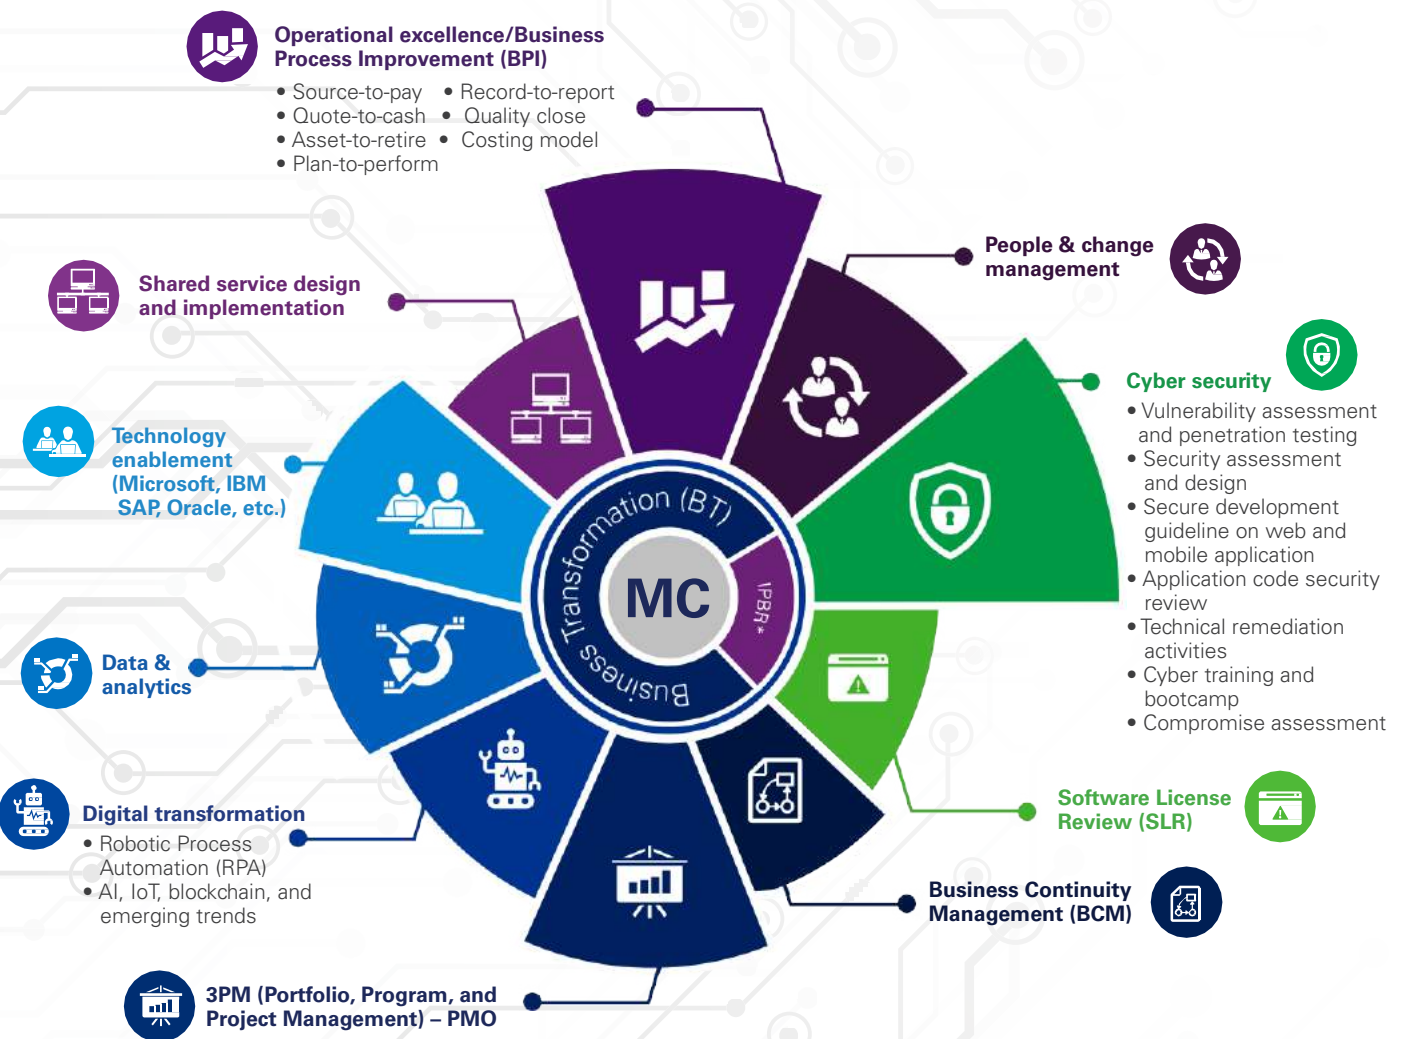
Operational excellence/Business Process Improvement (BPI)

• Source-to-pay
• Quote-to-cash
• Asset-to-retire
• Plan-to-perform
• Record-to-report
• Quality close
• Costing model

People & change management

Shared service design and implementation

Cyber security

• Vulnerability assessment and penetration testing
• Security assessment and design
• Secure development guideline on web and mobile application
• Application code security review
• Technical remediation activities
• Cyber training and bootcamp
• Compromise assessment

Technology enablement (Microsoft, IBM SAP, Oracle, etc.)

Business Transformation (BT)

MC

IPBR+

Data & analytics

Digital transformation

• Robotic Process Automation (RPA)
• AI, IoT, blockchain, and emerging trends

Software License Review (SLR)

Business Continuity Management (BCM)

3PM (Portfolio, Program, and Project Management) – PMO